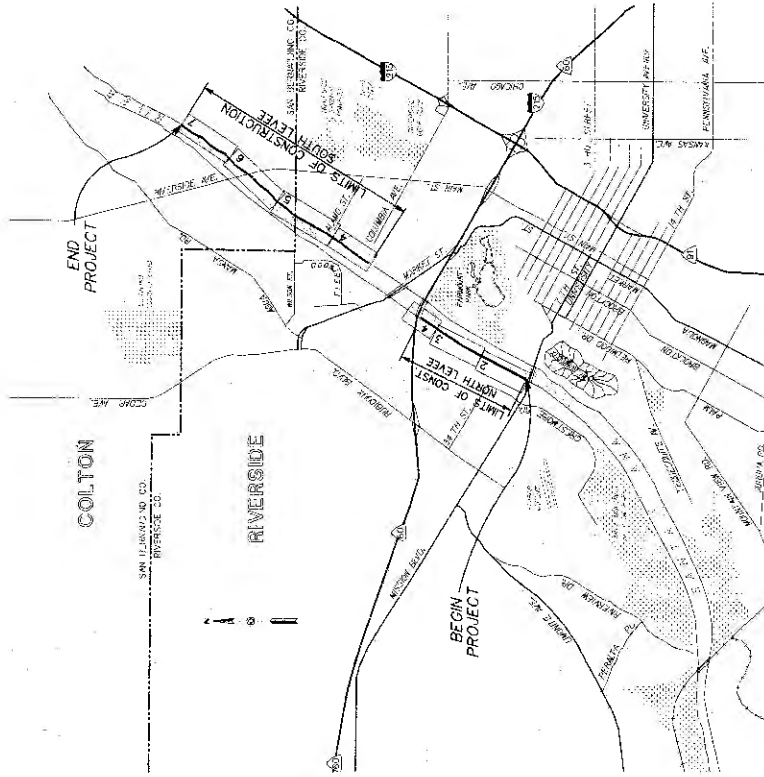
SAN BERNARDINO CO.
RIVERSIDE CO.

LIMITS OF CONSTRUCTION
SOUTH LEVEE

7
6
5
4

COLUMBIA AVE.

RIVERSIDE AVE.

MAIN ST.

CHICAGO AVE.

UNIVERSITY AVE.

PENNSYLVANIA AVE.

KANSAS AVE.

3 RD. STREET

MARKET ST.

END PROJECT

LIMITS OF CONST
NORTH LEVEE

4
3
2
1

MAGNOLIA

BROCKTON

MISSION INN

14 TH. ST.

CREST

SANTA ANA

CEDAR AVE.

COLTON

RIVERSIDE

SAN BERNARDINO CO.
RIVERSIDE CO.

BEGIN PROJECT

MISSION BLVD.

RUBIDOUX BLVD.

FAIRVIEW DR.

PERALTA

ARLINGTON

15

60

91

215